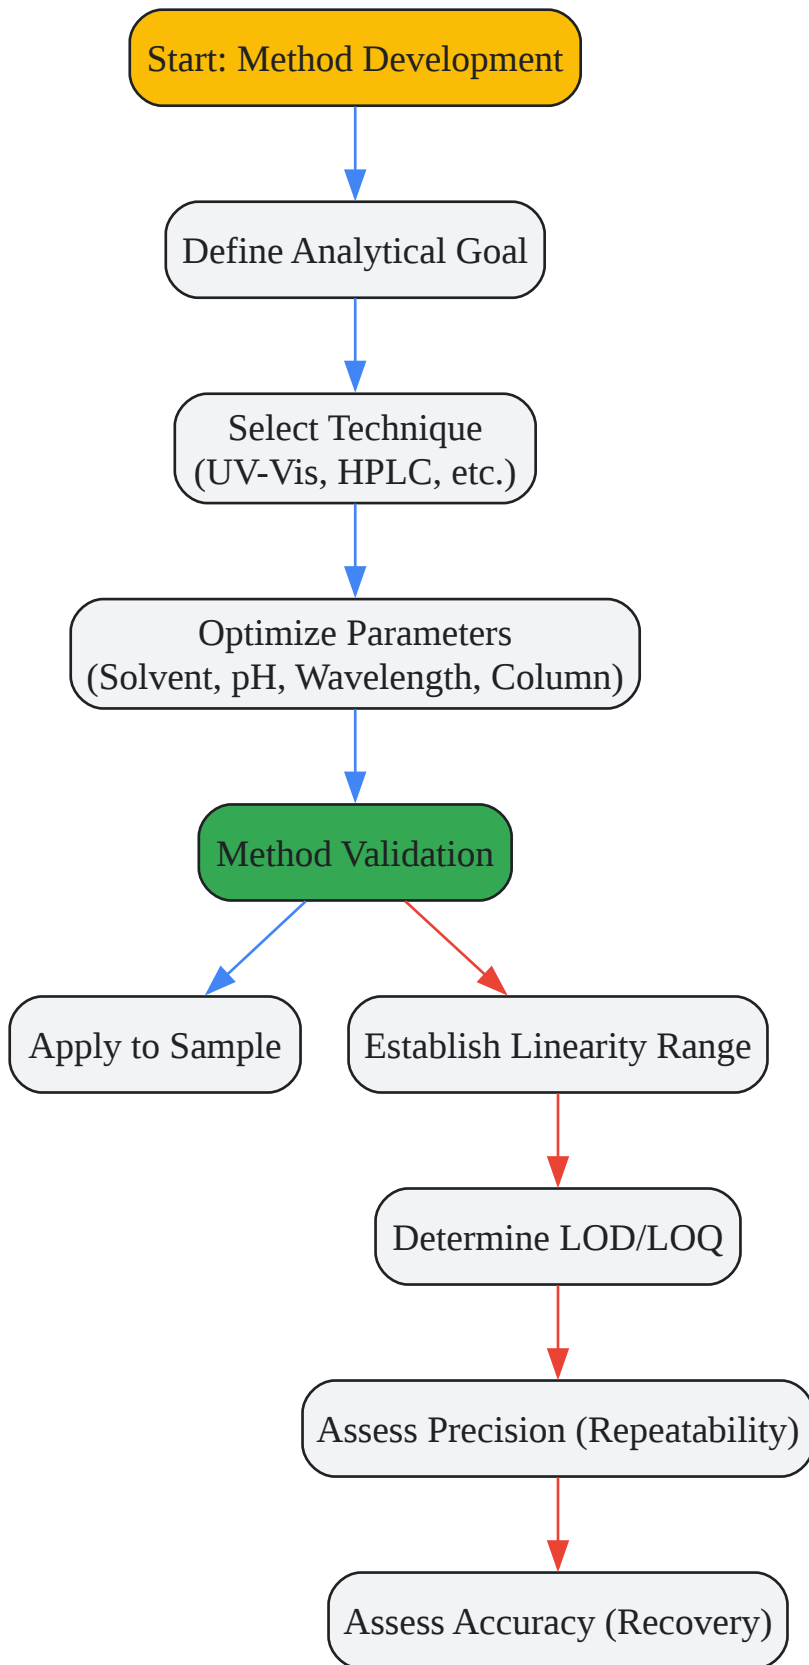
Start: Method Development

Define Analytical Goal

Select Technique
(UV-Vis, HPLC, etc.)

Optimize Parameters
(Solvent, pH, Wavelength, Column)

Method Validation

Apply to Sample

Establish Linearity Range

Determine LOD/LOQ

Assess Precision (Repeatability)

Assess Accuracy (Recovery)